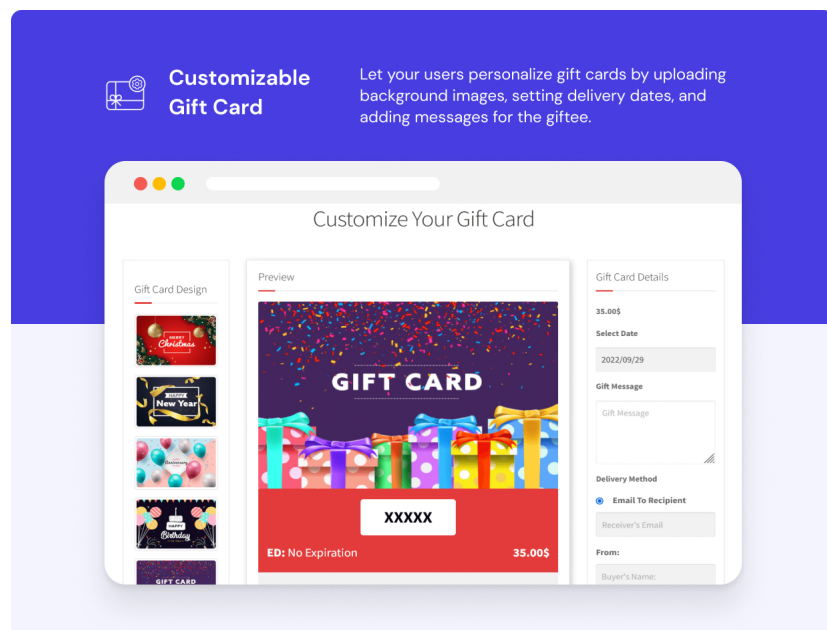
Customizable Gift Card

Let your users personalize gift cards by uploading background images, setting delivery dates, and adding messages for the giftee.

Customize Your Gift Card

Gift Card Design

MERRY Christmas

HAPPY New Year

Happy Anniversary

HAPPY Birthday

GIFT CARD

Preview

GIFT CARD

XXXXX

ED: No Expiration

35.00$

Gift Card Details

35.00$

Select Date

2022/09/29

Gift Message

Gift Message

Delivery Method

Email To Recipient

Receiver's Email

From:

Buyer's Name: